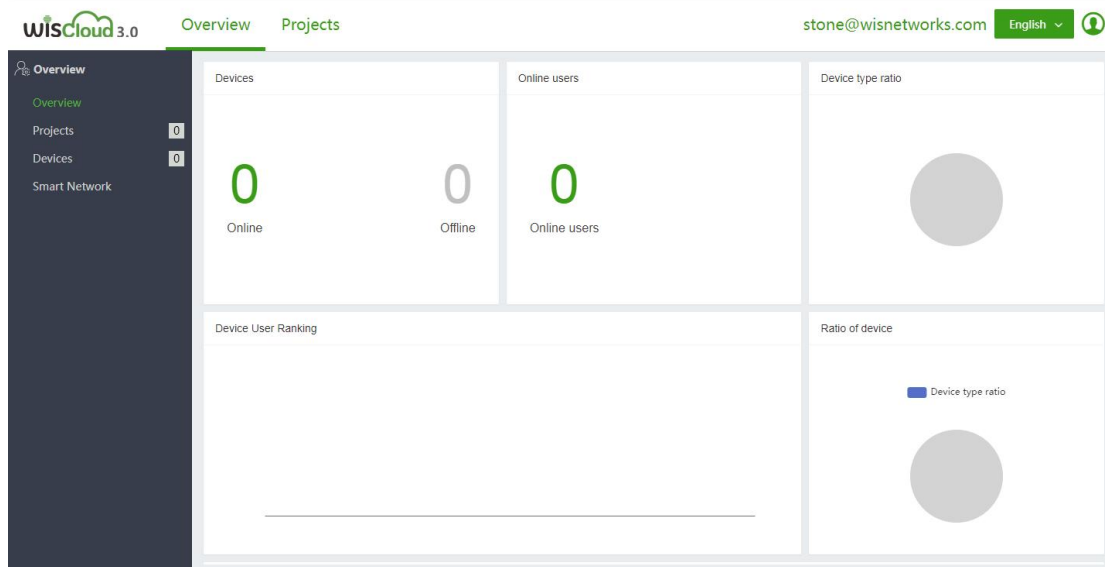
wiscloud 3.0 Overview Projects stone@wisnetworks.com English

Overview
Overview
Projects 0
Devices 0
Smart Network

Devices
0
Online
0
Offline

Online users
0
Online users

Device type ratio

Device User Ranking

Ratio of device
Device type ratio